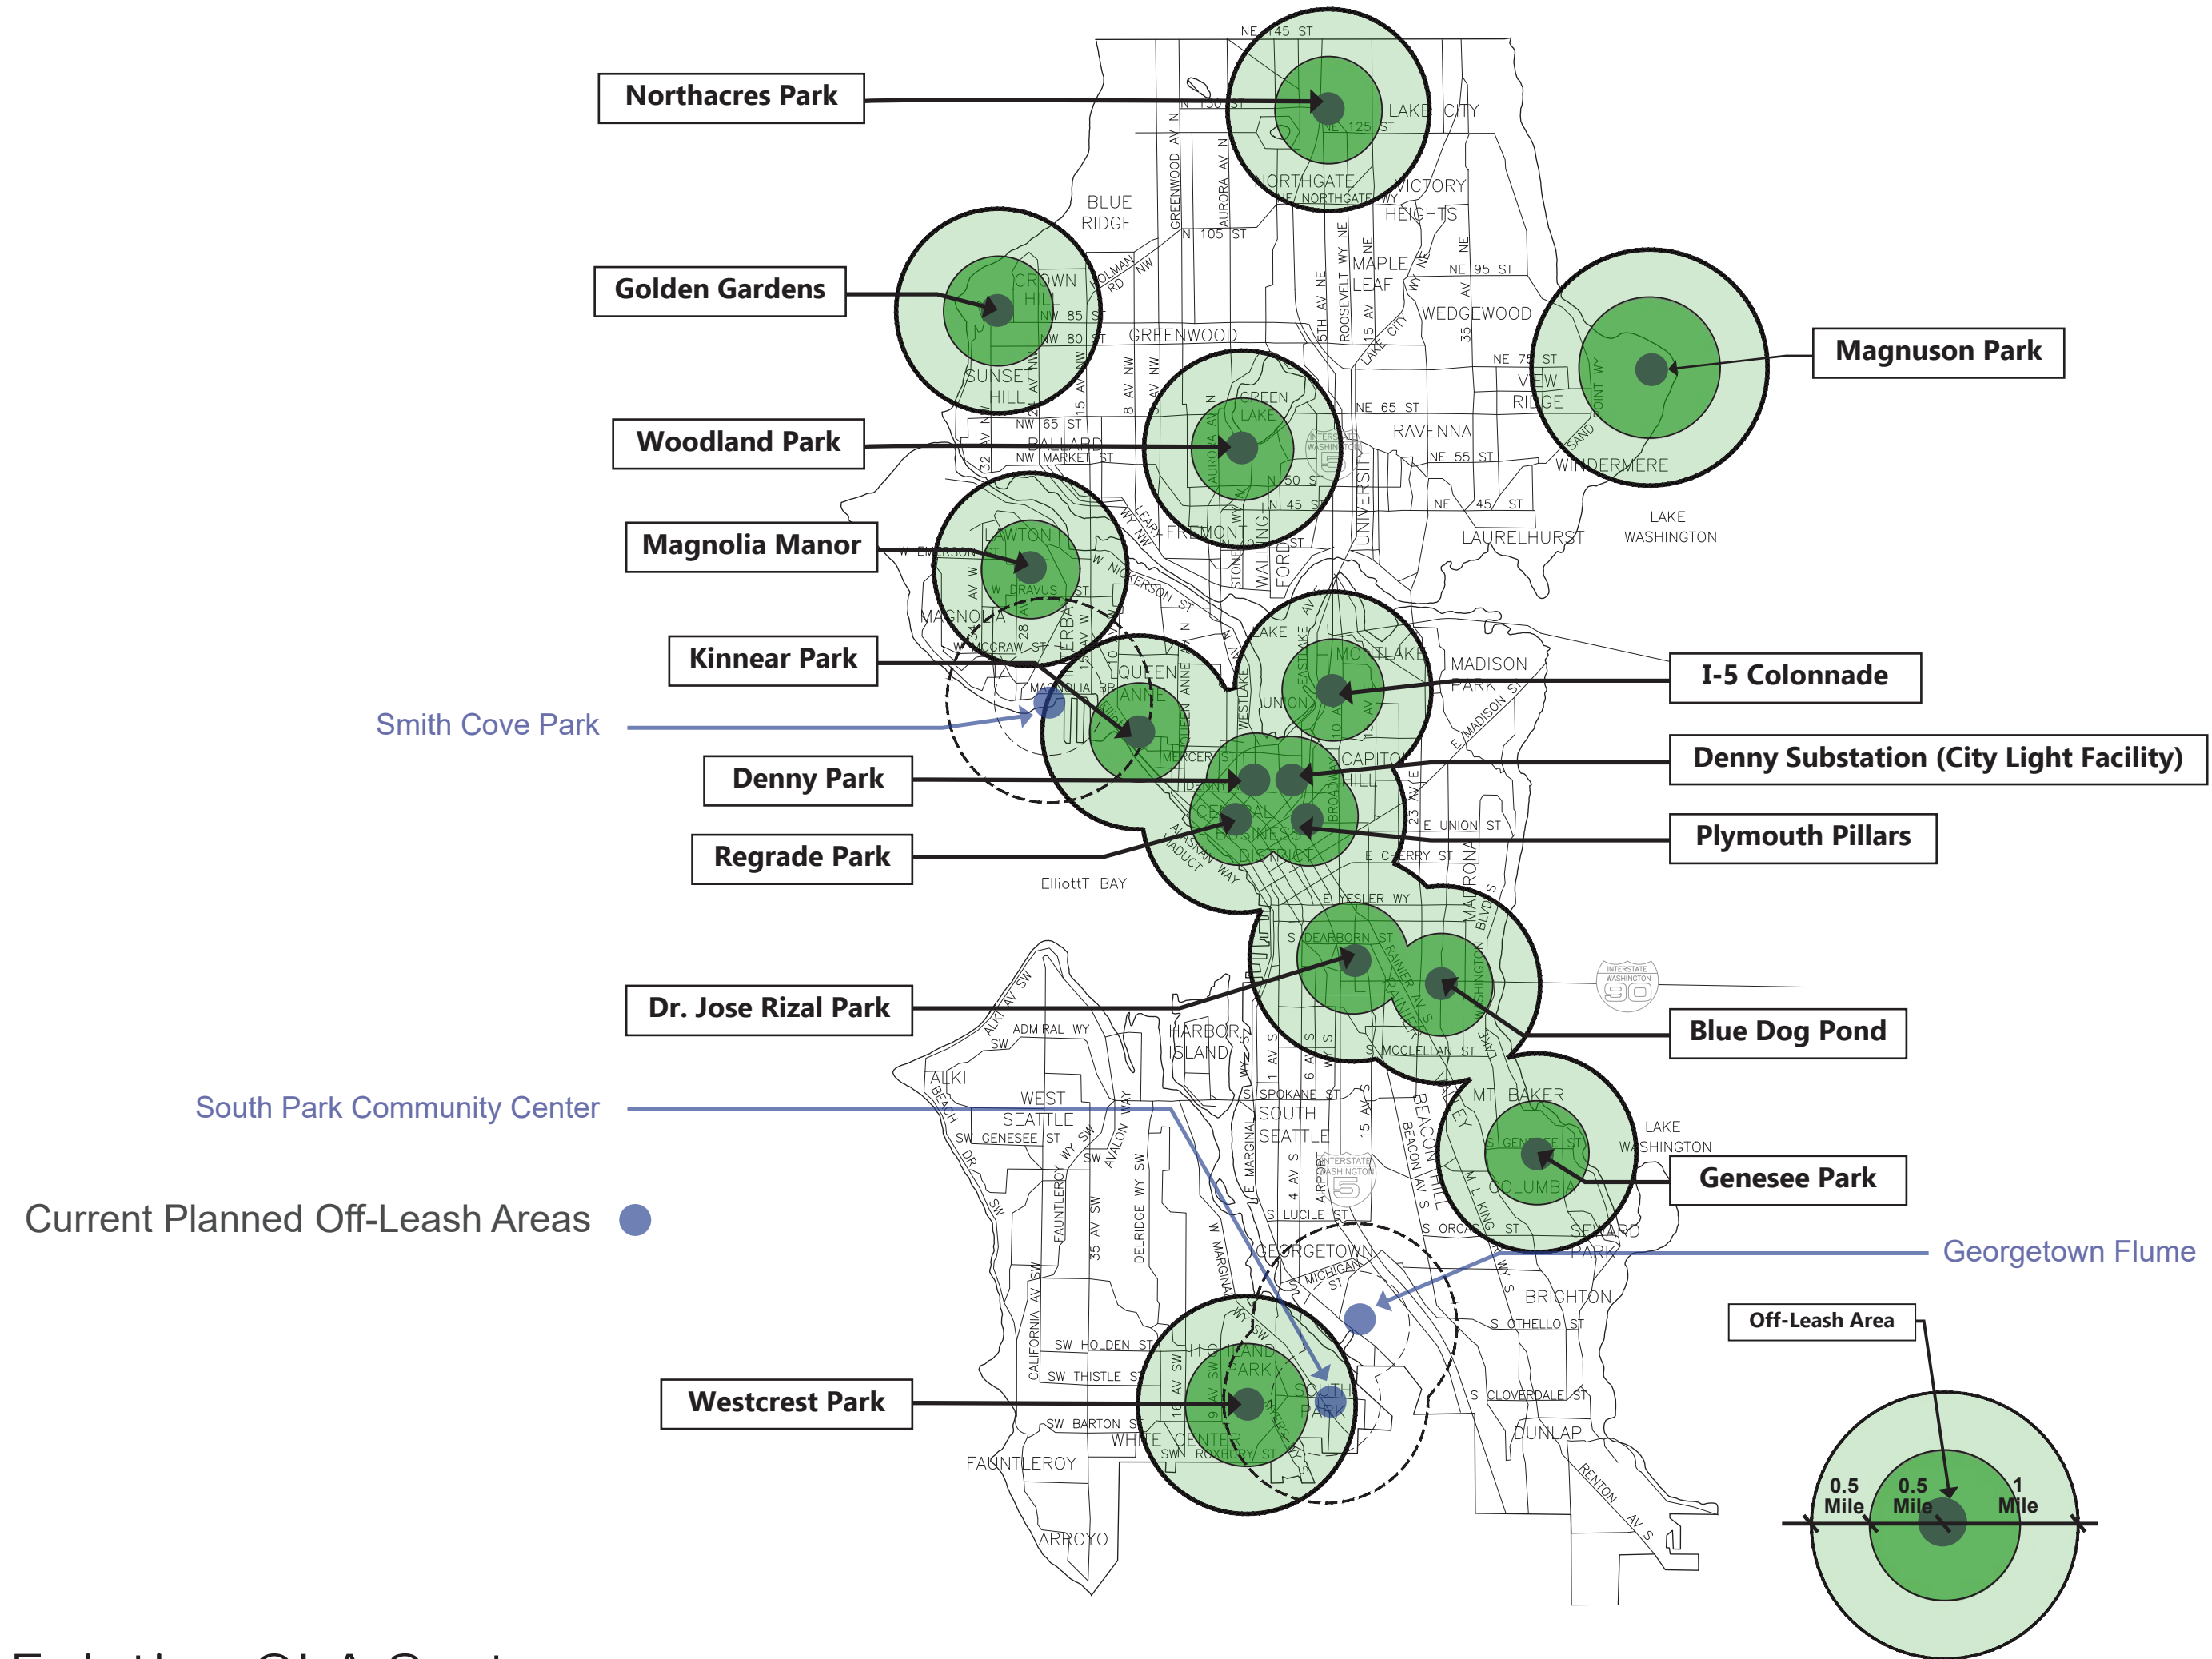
Northacres Park

Golden Gardens

Woodland Park

Magnolia Manor

Kinnear Park

Smith Cove Park

Denny Park

Regrade Park

Dr. Jose Rizal Park

South Park Community Center

Current Planned Off-Leash Areas

Westcrest Park

Magnuson Park

I-5 Colonnade

Denny Substation (City Light Facility)

Plymouth Pillars

Blue Dog Pond

Genesee Park

Georgetown Flume

Off-Leash Area

0.5 Mile

0.5 Mile

1 Mile

NE 145 ST
N 130 ST
NE 125 ST
LAKE CITY
NORTHGATE
NE NORTHGATE WY
VICTORY HEIGHTS
BLUE RIDGE
N 105 ST
CROWN HILL
NW 85 ST
NW 80 ST
GREENWOOD
MAPLE LEAF
NE 95 ST
WEDGEWOOD
NE 75 ST
VIEW RIDGE
SUNSET HILL
NW 65 ST
BALLARD
NW MARKET ST
GREEN LAKE
NE 65 ST
RAVENNA
NE 55 ST
WINDERMERE
N 50 ST
N 45 ST
NE 45 ST
FREMONT
LAURELHURST
LAKE WASHINGTON
LAWTON
W EMERSON
W DRAVUS ST
MAGNOLIA
W MCGRAW ST
QUEEN ANNE
MONTLAKE
MADISON PARK
UNION
MERCER ST
CAPITOL HILL
E UNION ST
E CHERRY ST
ElliottT BAY
E YESLER WY
S DEARBORN ST
ADMIRAL WY
HARBOR ISLAND
S MCCLELLAN ST
ALKI
WEST SEATTLE
SW GENESEE ST
SPOKANE ST
SOUTH SEATTLE
MT BAKER
LAKE WASHINGTON
COLUMBIA
S LUCILE ST
GEORGETOWN
SEWARD PARK
BRIGHTON
S OTHELLO ST
SW HOLDEN ST
SW THISTLE ST
HIGHLAND PARK
SOUTH PARK
S CLOVERDALE ST
SW BARTON ST
WHITE CENTER
DUNLAP
FAUNTLEROY
ARROYO